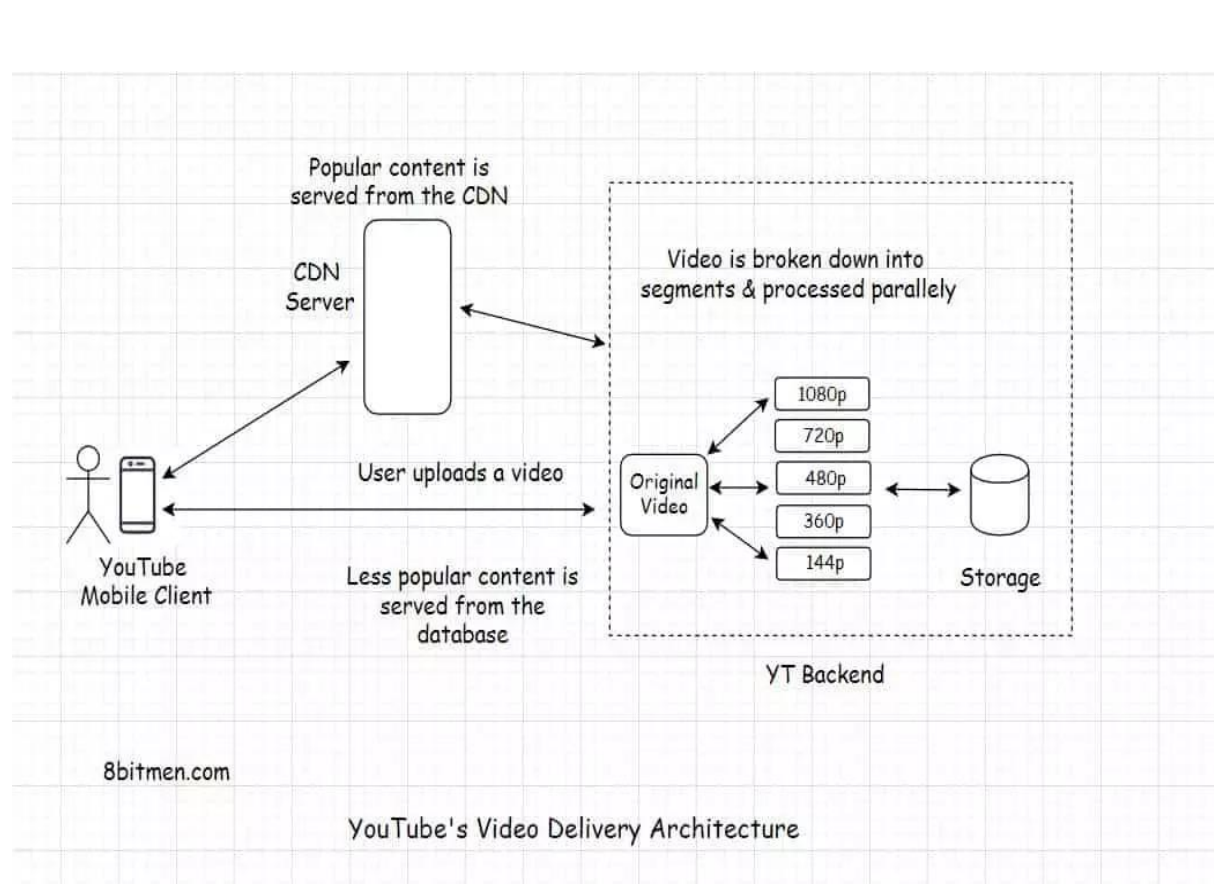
Popular content is served from the CDN

CDN Server

Video is broken down into segments & processed parallely

1080p

720p

480p

360p

144p

Original Video

User uploads a video

Storage

YouTube Mobile Client

Less popular content is served from the database

YT Backend

8bitmen.com

YouTube's Video Delivery Architecture